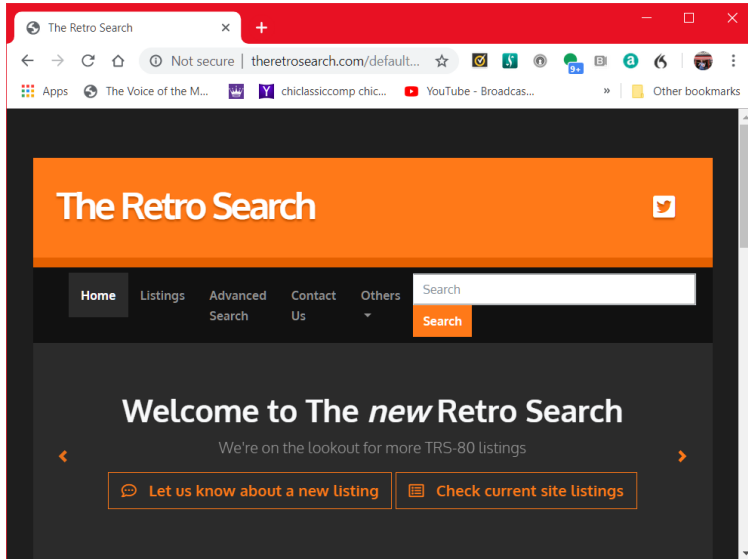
The Retro Search ×
+
Not secure | theretrosearch.com/default...
9+
Apps The Voice of the M... chiclassiccomp chic... YouTube - Broadcas... » Other bookmarks

The Retro Search

Home Listings Advanced Search Contact Us Others
Search
Search

Welcome to The *new* Retro Search
We're on the lookout for more TRS-80 listings
Let us know about a new listing Check current site listings